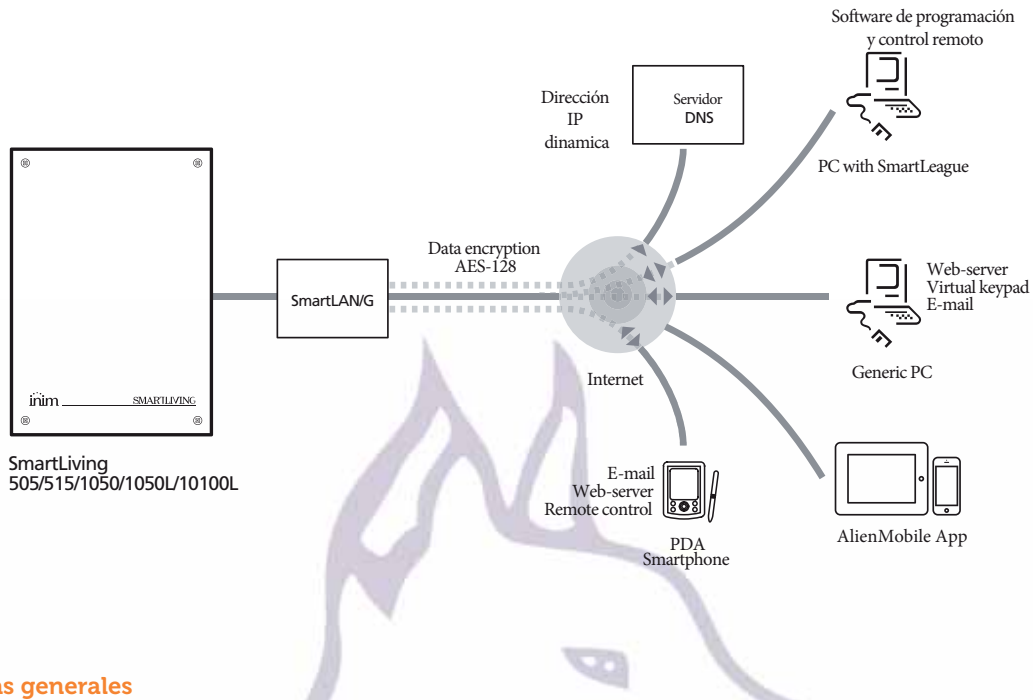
Software de programación y control remoto

Dirección IP dinamica

Servidor DNS

PC with SmartLeague

Data encryption AES-128

SmartLAN/G

Web-server
Virtual keypad
E-mail

Generic PC

Internet

inim SMARTLIVING

SmartLiving 505/515/1050/1050L/10100L

E-mail
Web-server
Remote control

PDA
Smartphone

AlienMobile App

as generales